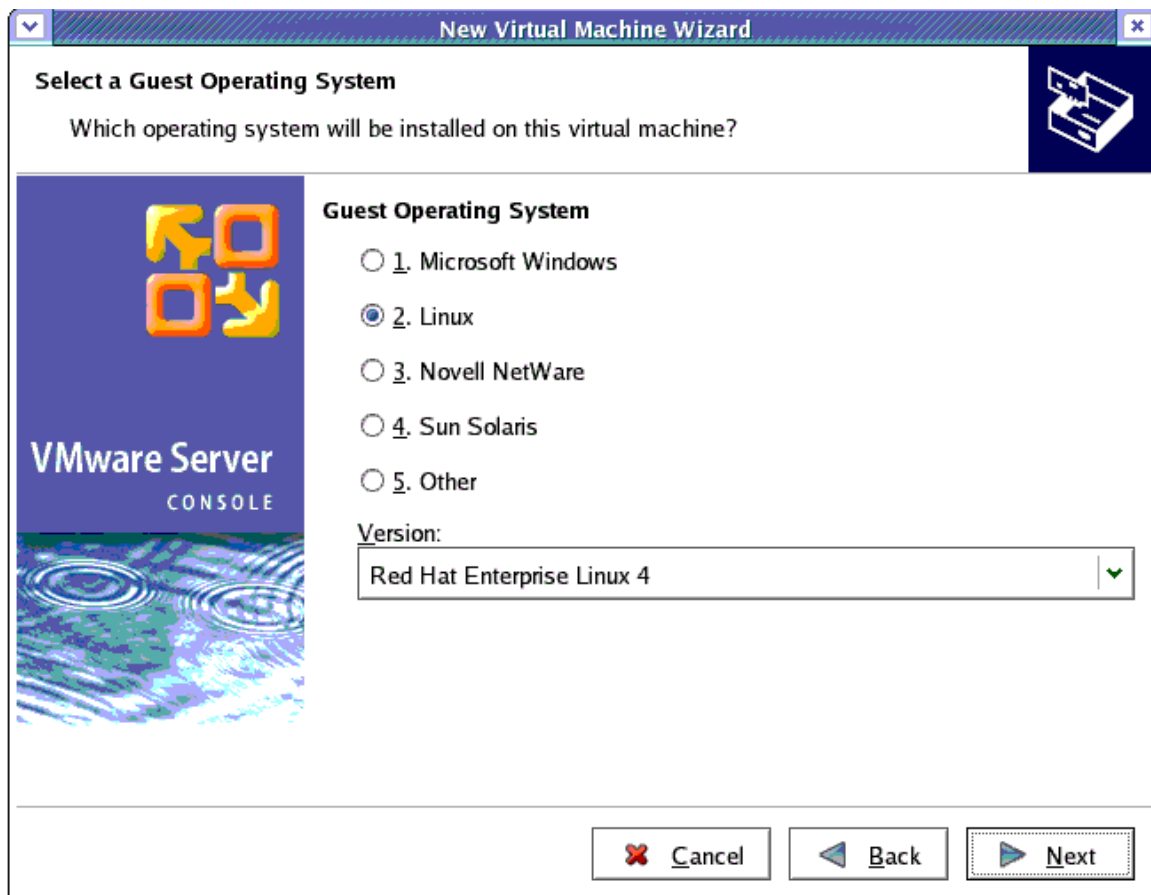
New Virtual Machine Wizard

Select a Guest Operating System

Which operating system will be installed on this virtual machine?

VMware Server
CONSOLE

Guest Operating System

1. Microsoft Windows

2. Linux

3. Novell NetWare

4. Sun Solaris

5. Other

Version:

Red Hat Enterprise Linux 4

Cancel

Back

Next